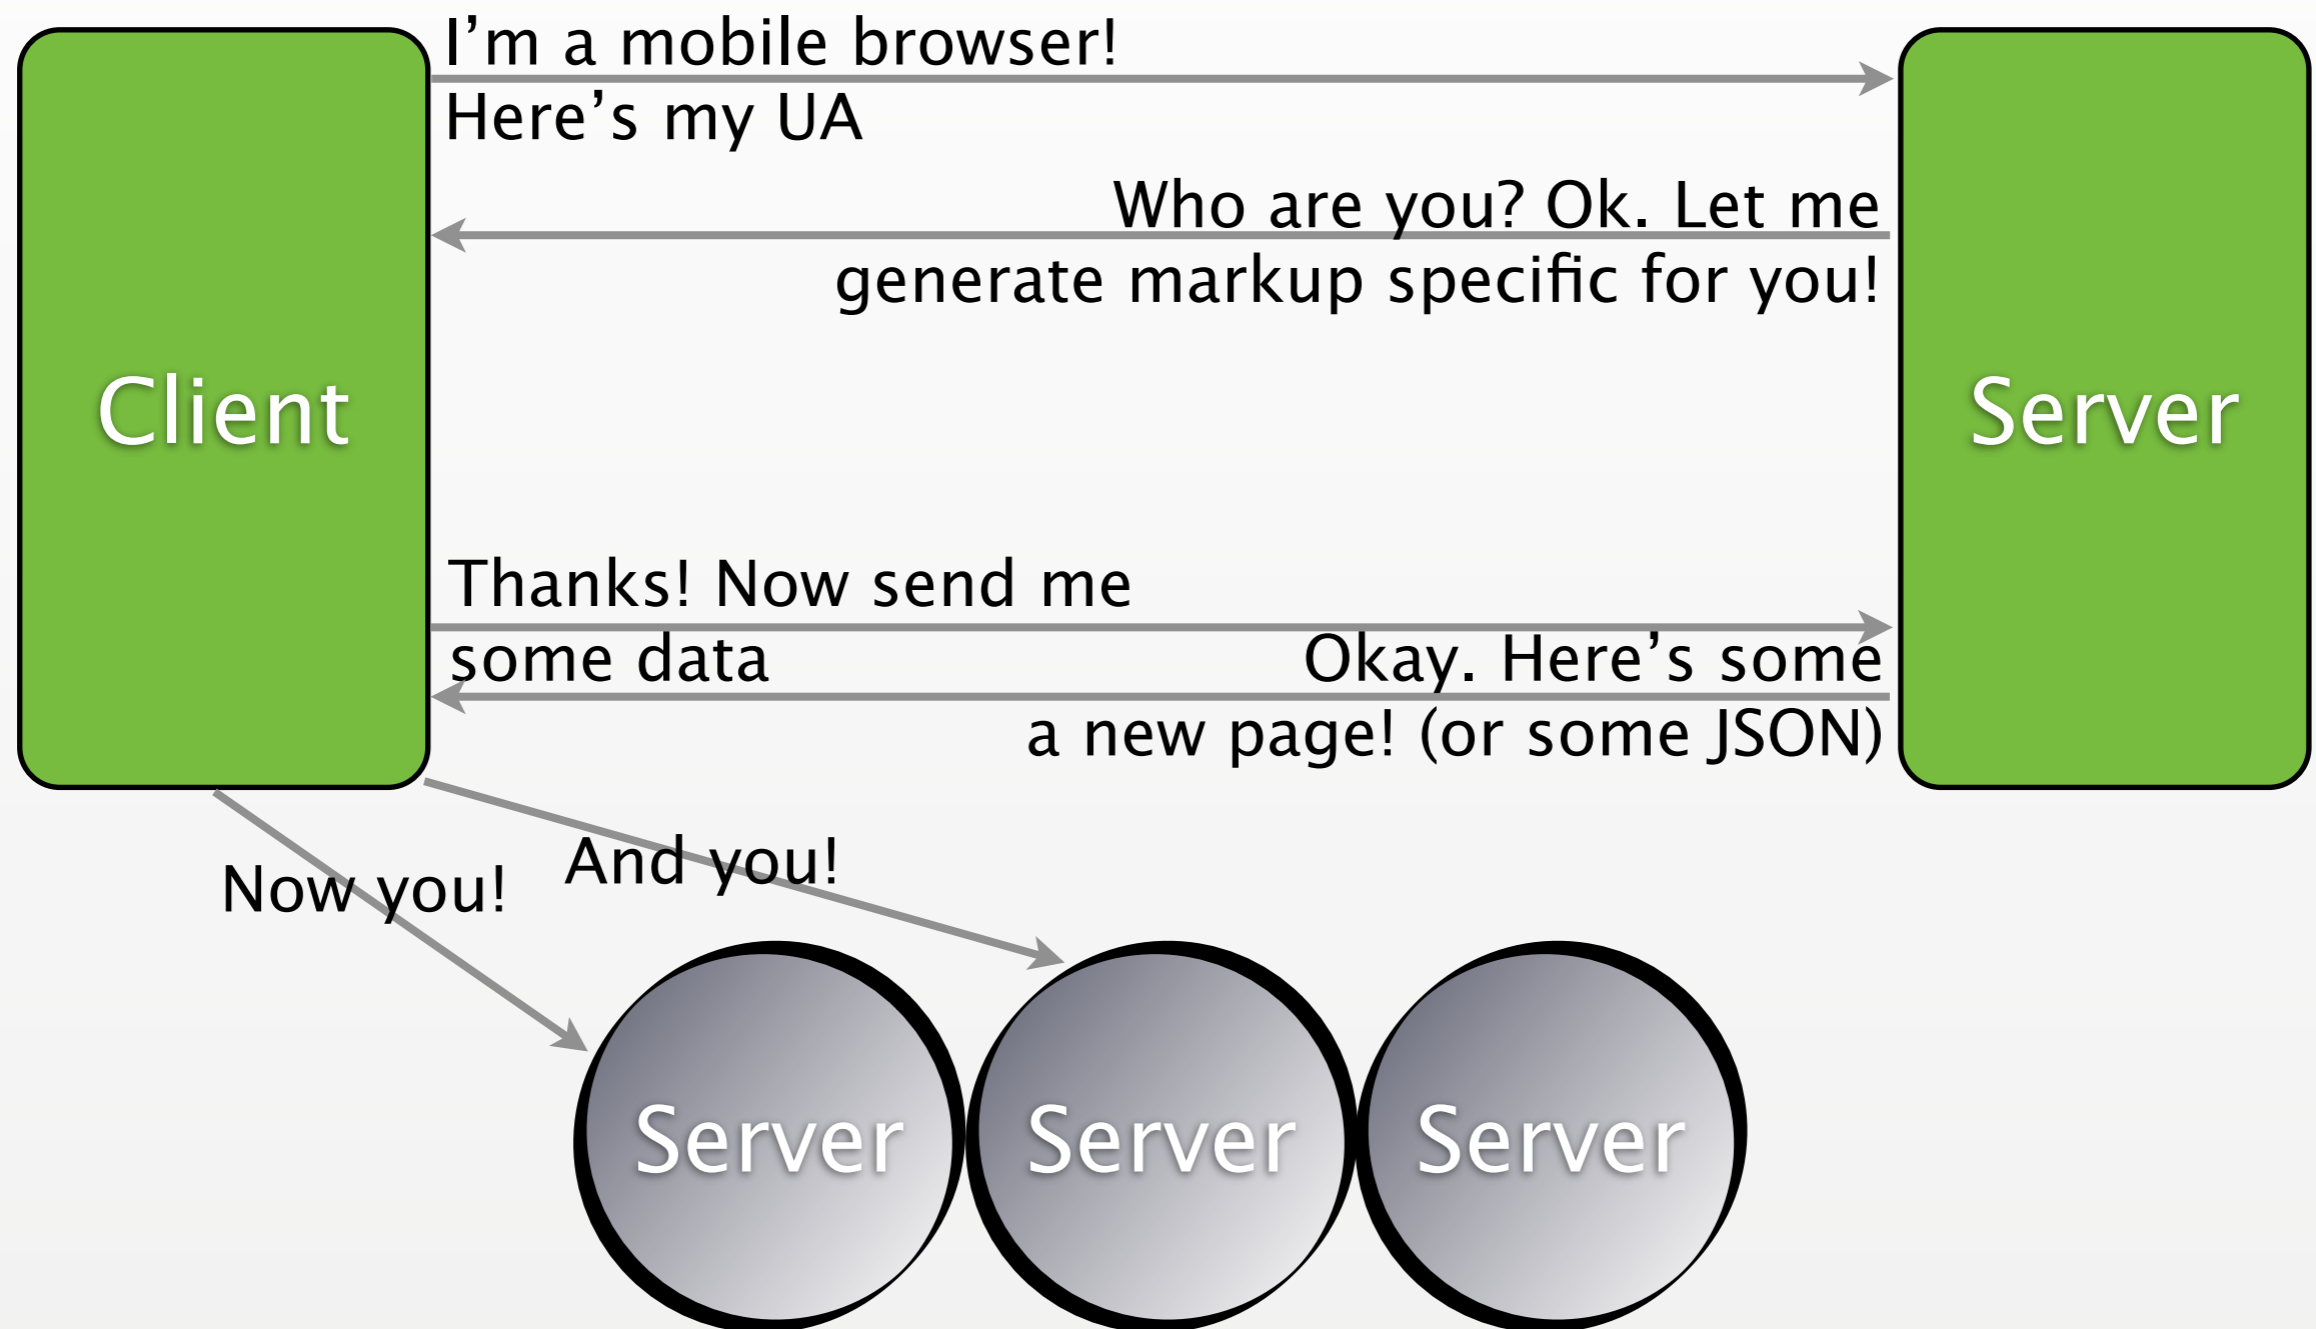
I’m a mobile browser!
Here’s my UA

Who are you? Ok. Let me generate markup specific for you!

Client

Server

Thanks! Now send me some data

Okay. Here’s some a new page! (or some JSON)

Now you!

And you!

Server

Server

Server